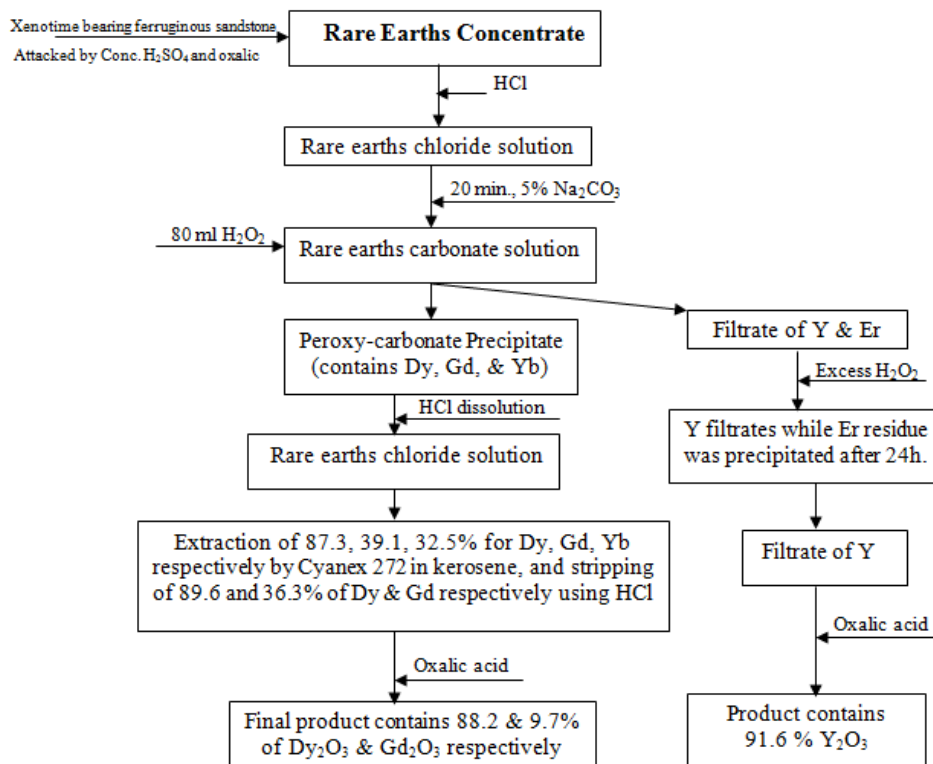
Xenotime bearing ferruginous sandstone

Attacked by Conc. $H_2SO_4$ and oxalic

Rare Earths Concentrate

HCl

Rare earths chloride solution

20 min., 5% $Na_2CO_3$

80 ml $H_2O_2$

Rare earths carbonate solution

Peroxy-carbonate Precipitate (contains Dy, Gd, & Yb)

Filtrate of Y & Er

Excess $H_2O_2$

HCl dissolution

Y filtrates while Er residue was precipitated after 24h.

Rare earths chloride solution

Extraction of 87.3, 39.1, 32.5% for Dy, Gd, Yb respectively by Cyanex 272 in kerosene, and stripping of 89.6 and 36.3% of Dy & Gd respectively using HCl

Filtrate of Y

Oxalic acid

Oxalic acid

Final product contains 88.2 & 9.7% of $Dy_2O_3$ & $Gd_2O_3$ respectively

Product contains 91.6 % $Y_2O_3$